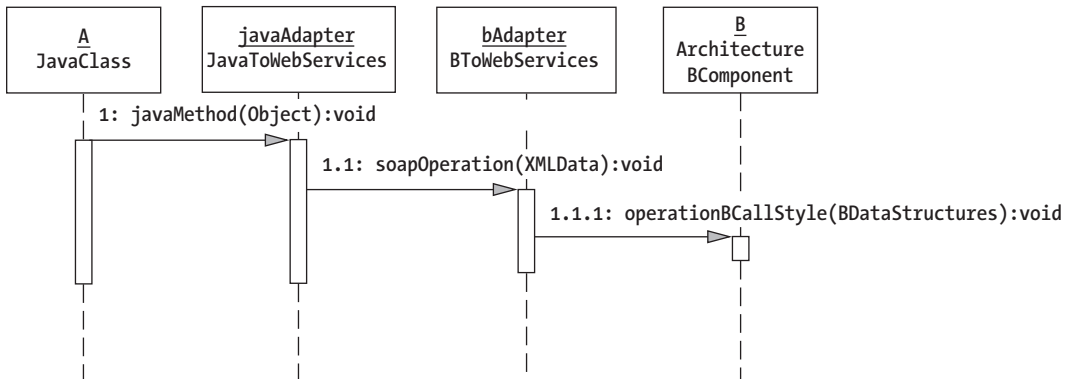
A
JavaClass

javaAdapter
JavaToWebServices

bAdapter
BToWebServices

B
Architecture
BComponent

1: javaMethod(Object):void

1.1: soapOperation(XMLData):void

1.1.1: operationBCallStyle(BDataStructures):void